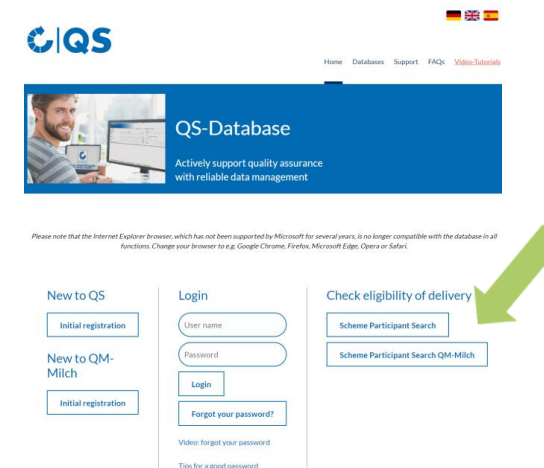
QS

Home Databases Support FAQs Video-Tutorials

QS-Database

Actively support quality assurance with reliable data management

Please note that the Internet Explorer browser, which has not been supported by Microsoft for several years, is no longer compatible with the database in all functions. Change your browser to e.g. Google Chrome, Firefox, Microsoft Edge, Opera or Safari.

New to QS

Initial registration

New to QM-Milch

Initial registration

Login

User name

Password

Login

Forgot your password?

Video: forgot your password

Tips for a good password

Check eligibility of delivery

Scheme Participant Search

Scheme Participant Search QM-Milch